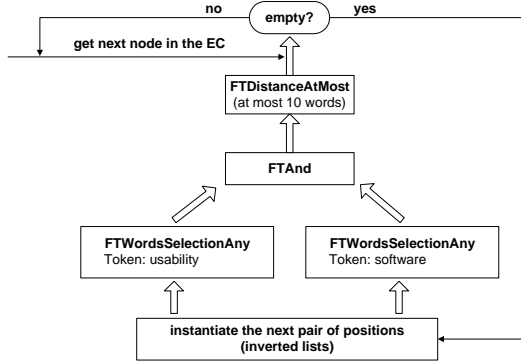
no

empty?

yes

get next node in the EC

FTDistanceAtMost
(at most 10 words)

FTAnd

FTWordsSelectionAny
Token: usability

FTWordsSelectionAny
Token: software

instantiate the next pair of positions
(inverted lists)